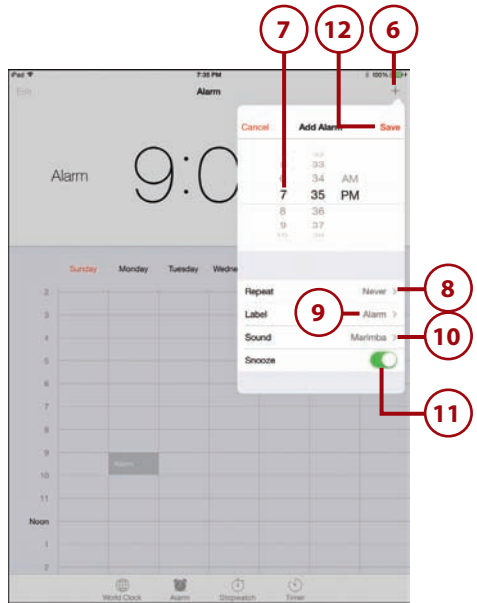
7
12
6
iPad
7:35 PM
100%
Edit
Alarm
+
Alarm
9:0
Cancel
Add Alarm
Save
33
6
34
AM
7
35
PM
8
36
9
37
Repeat
Never >
8
Label
Alarm >
9
Sound
Marimba >
10
Snooze
11
Sunday
Monday
Tuesday
Wedne
2
3
4
5
6
7
8
9
10
11
Noon
1
2
Alarm
World Clock
Alarm
Stopwatch
Timer